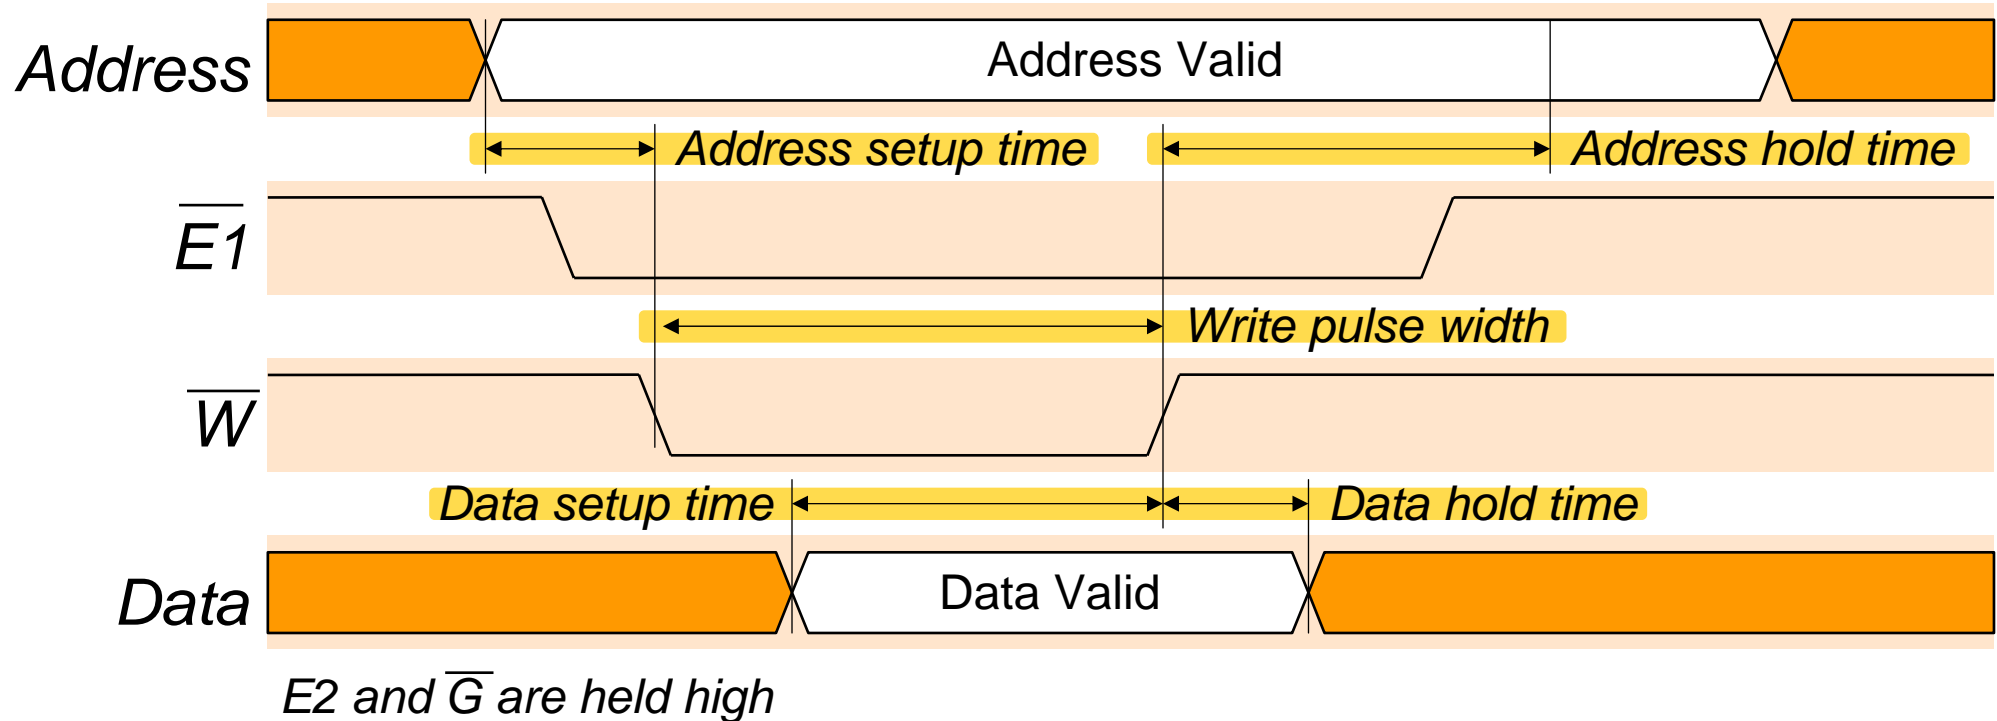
Address

Address Valid

Address setup time

Address hold time

$\overline{E1}$

Write pulse width

$\overline{W}$

Data setup time

Data hold time

Data

Data Valid

E2 and $\overline{G}$ are held high